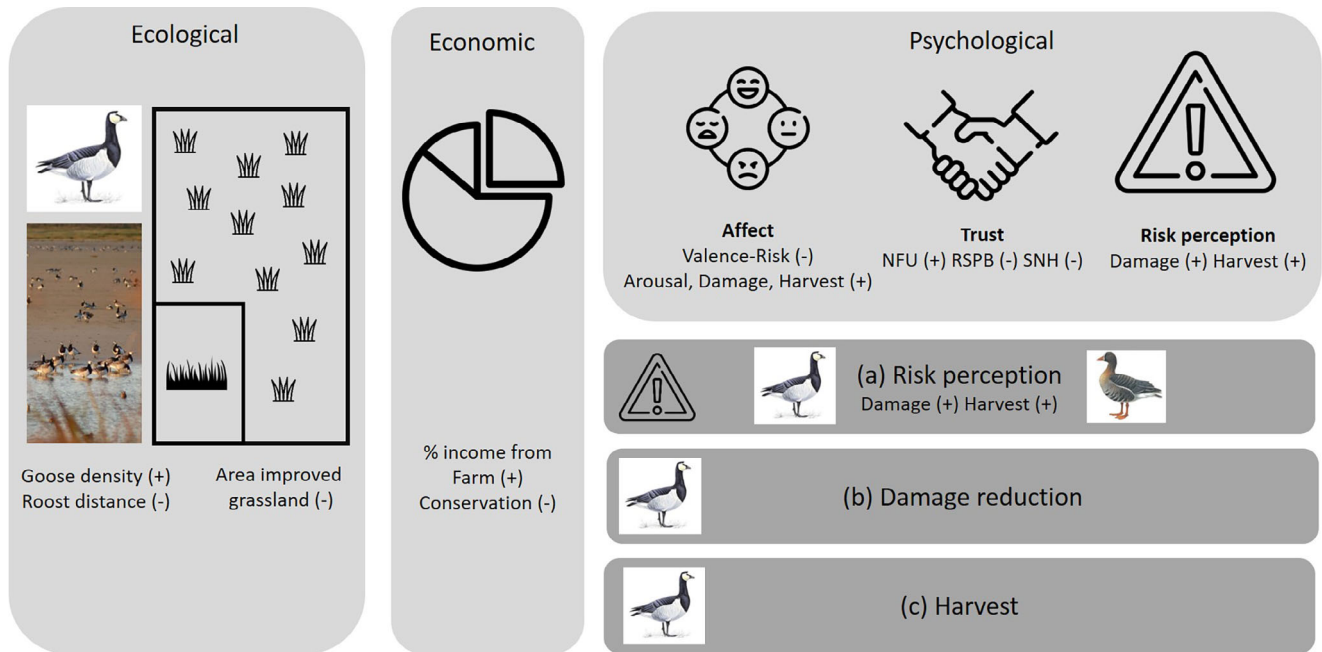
Ecological

Goose density (+)
Roost distance (-)

Area improved grassland (-)

Economic

% income from
Farm (+)
Conservation (-)

Psychological

Affect
Valence-Risk (-)
Arousal, Damage, Harvest (+)

Trust
NFU (+) RSPB (-) SNH (-)

Risk perception
Damage (+) Harvest (+)

(a) Risk perception
Damage (+) Harvest (+)

(b) Damage reduction

(c) Harvest